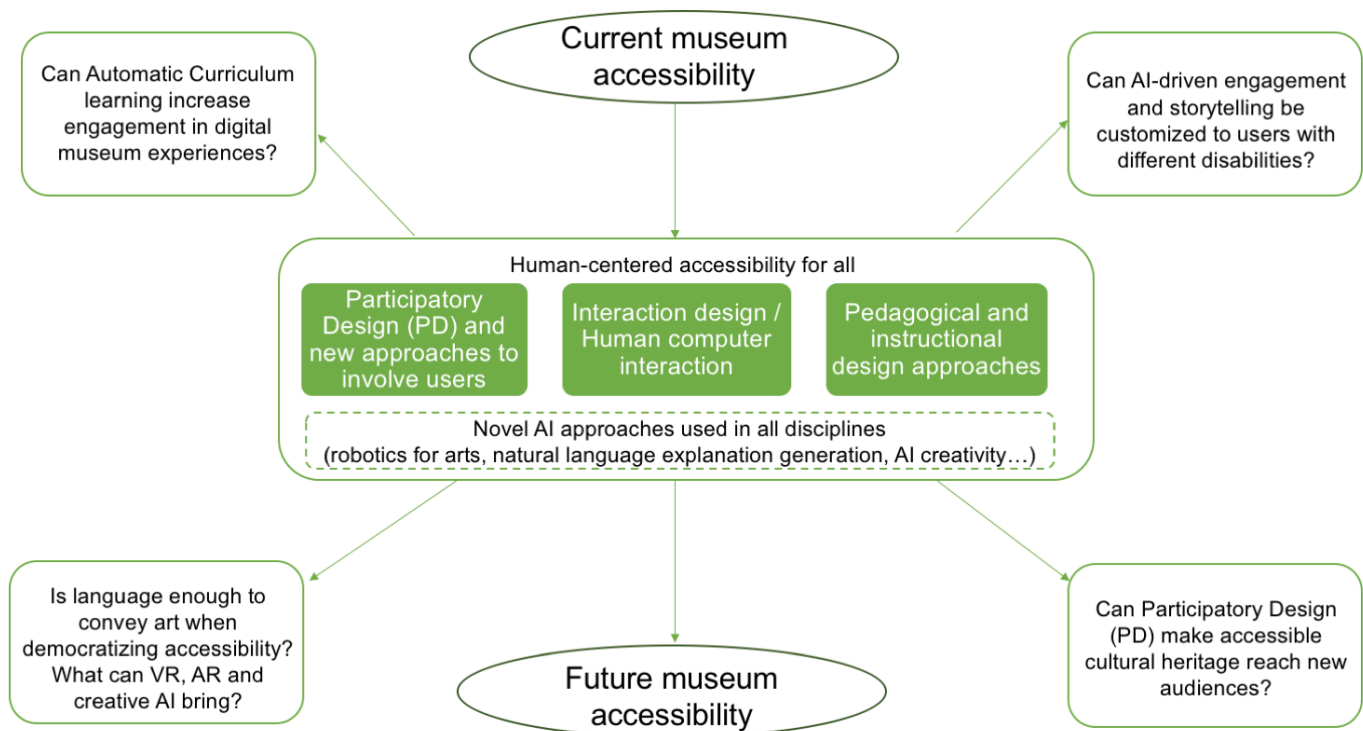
Current museum accessibility

Can Automatic Curriculum learning increase engagement in digital museum experiences?

Can AI-driven engagement and storytelling be customized to users with different disabilities?

Human-centered accessibility for all

Participatory Design (PD) and new approaches to involve users

Interaction design / Human computer interaction

Pedagogical and instructional design approaches

Novel AI approaches used in all disciplines (robotics for arts, natural language explanation generation, AI creativity…)

Is language enough to convey art when democratizing accessibility? What can VR, AR and creative AI bring?

Can Participatory Design (PD) make accessible cultural heritage reach new audiences?

Future museum accessibility